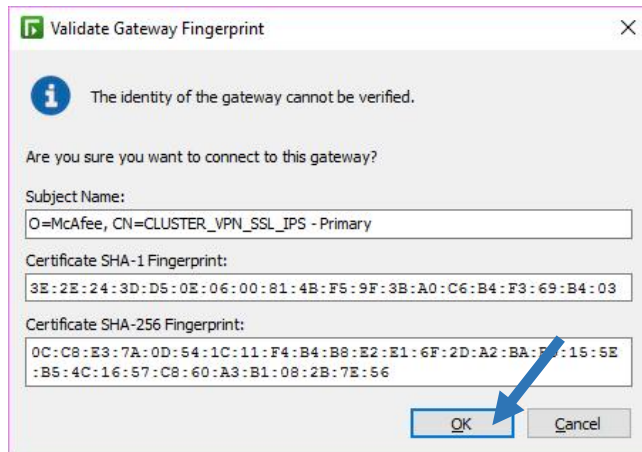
Validate Gateway Fingerprint

The identity of the gateway cannot be verified.

Are you sure you want to connect to this gateway?

Subject Name:

O=McAfee, CN=CLUSTER_VPN_SSL_IPS - Primary

Certificate SHA-1 Fingerprint:

3E:2E:24:3D:D5:0E:06:00:81:4B:F5:9F:3B:A0:C6:B4:F3:69:B4:03

Certificate SHA-256 Fingerprint:

0C:C8:E3:7A:0D:54:1C:11:F4:B4:B8:E2:E1:6F:2D:A2:BA:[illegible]:15:5E:B5:4C:16:57:C8:60:A3:B1:08:2B:7E:56

OK

Cancel